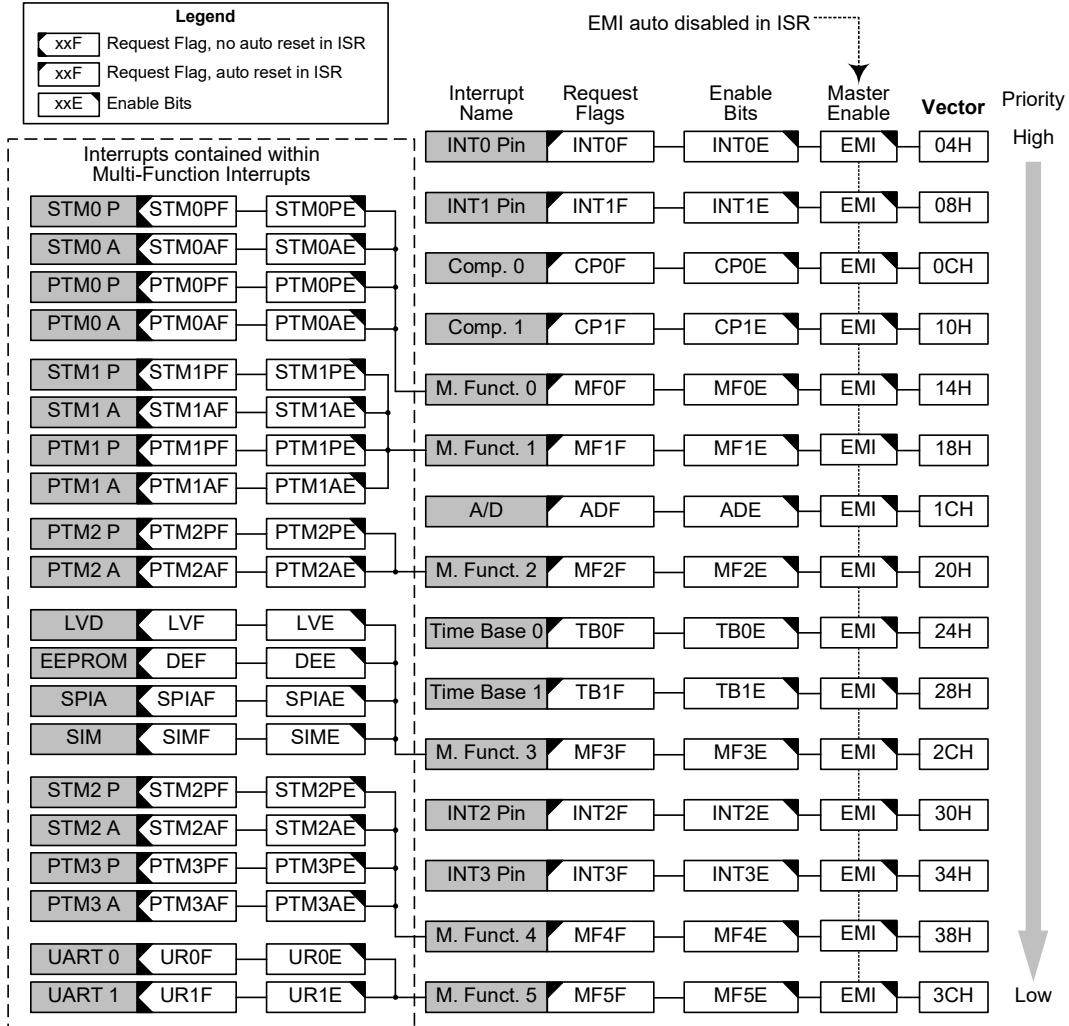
Legend

xxF Request Flag, no auto reset in ISR

xxF Request Flag, auto reset in ISR

xxE Enable Bits

EMI auto disabled in ISR

Interrupts contained within Multi-Function Interrupts

| | | |
|---|---|---|
| STM0 P | STM0PF | STM0PE |
| STM0 A | STM0AF | STM0AE |
| PTM0 P | PTM0PF | PTM0PE |
| PTM0 A | PTM0AF | PTM0AE |
| STM1 P | STM1PF | STM1PE |
| STM1 A | STM1AF | STM1AE |
| PTM1 P | PTM1PF | PTM1PE |
| PTM1 A | PTM1AF | PTM1AE |
| PTM2 P | PTM2PF | PTM2PE |
| PTM2 A | PTM2AF | PTM2AE |
| LVD | LVF | LVE |
| EEPROM | DEF | DEE |
| SPIA | SPIAF | SPIAE |
| SIM | SIMF | SIME |
| STM2 P | STM2PF | STM2PE |
| STM2 A | STM2AF | STM2AE |
| PTM3 P | PTM3PF | PTM3PE |
| PTM3 A | PTM3AF | PTM3AE |
| UART 0 | UR0F | UR0E |
| UART 1 | UR1F | UR1E |

| Interrupt Name | Request Flags | Enable Bits | Master Enable | Vector | Priority |
|---|---|---|---|---|---|
| INT0 Pin | INT0F | INT0E | EMI | 04H | High |
| INT1 Pin | INT1F | INT1E | EMI | 08H | |
| Comp. 0 | CP0F | CP0E | EMI | 0CH | |
| Comp. 1 | CP1F | CP1E | EMI | 10H | |
| M. Funct. 0 | MF0F | MF0E | EMI | 14H | |
| M. Funct. 1 | MF1F | MF1E | EMI | 18H | |
| A/D | ADF | ADE | EMI | 1CH | |
| M. Funct. 2 | MF2F | MF2E | EMI | 20H | |
| Time Base 0 | TB0F | TB0E | EMI | 24H | |
| Time Base 1 | TB1F | TB1E | EMI | 28H | |
| M. Funct. 3 | MF3F | MF3E | EMI | 2CH | |
| INT2 Pin | INT2F | INT2E | EMI | 30H | |
| INT3 Pin | INT3F | INT3E | EMI | 34H | |
| M. Funct. 4 | MF4F | MF4E | EMI | 38H | |
| M. Funct. 5 | MF5F | MF5E | EMI | 3CH | Low |